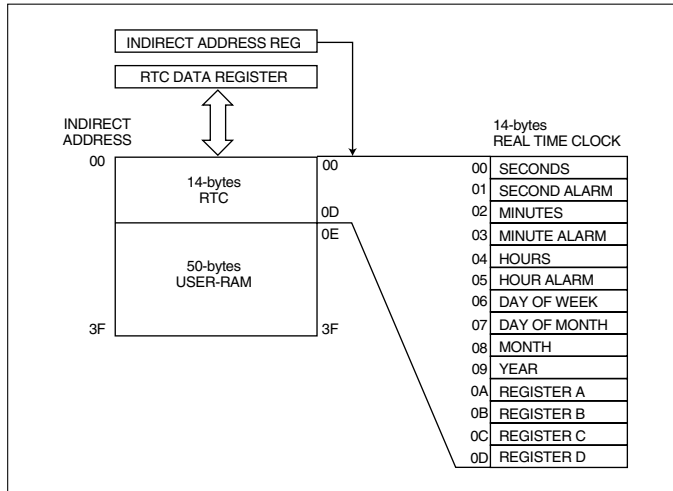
INDIRECT ADDRESS REG

RTC DATA REGISTER

INDIRECT ADDRESS

00

14-bytes RTC

50-bytes USER-RAM

3F

00

0D

0E

3F

14-bytes REAL TIME CLOCK

| | |
|---|---|
| 00 | SECONDS |
| 01 | SECOND ALARM |
| 02 | MINUTES |
| 03 | MINUTE ALARM |
| 04 | HOURS |
| 05 | HOUR ALARM |
| 06 | DAY OF WEEK |
| 07 | DAY OF MONTH |
| 08 | MONTH |
| 09 | YEAR |
| 0A | REGISTER A |
| 0B | REGISTER B |
| 0C | REGISTER C |
| 0D | REGISTER D |